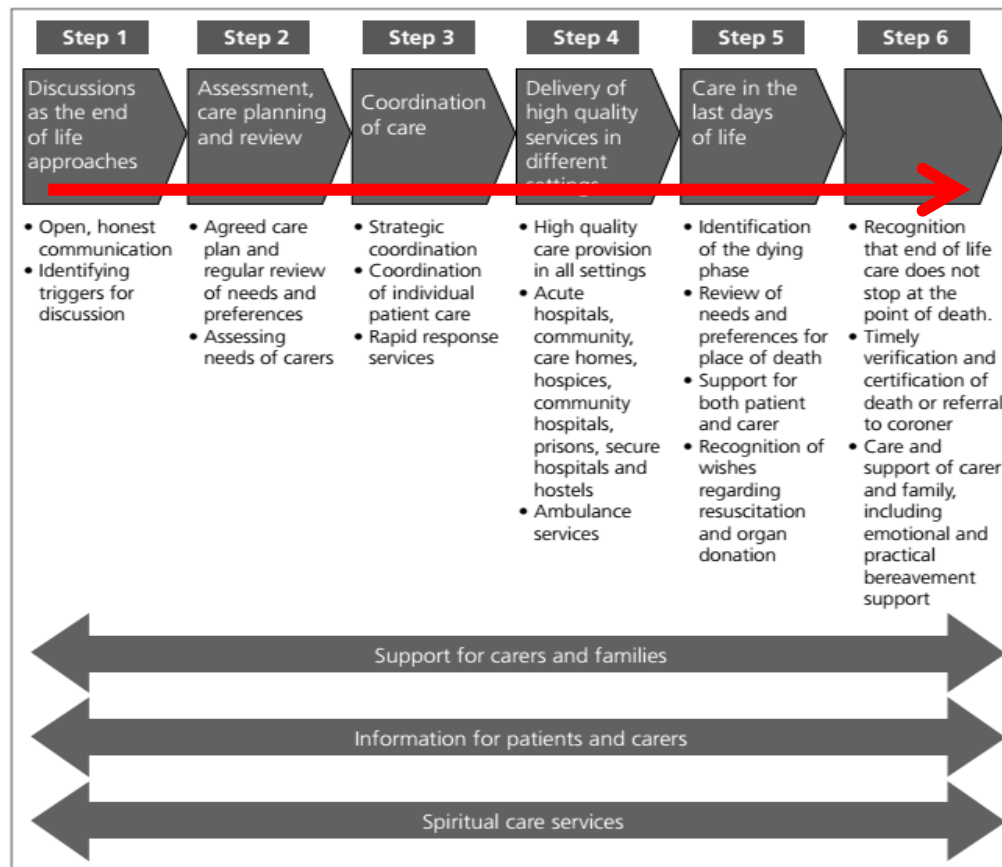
Step 1

Discussions as the end of life approaches

• Open, honest communication
• Identifying triggers for discussion

Step 2

Assessment, care planning and review

• Agreed care plan and regular review of needs and preferences
• Assessing needs of carers

Step 3

Coordination of care

• Strategic coordination
• Coordination of individual patient care
• Rapid response services

Step 4

Delivery of high quality services in different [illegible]

• High quality care provision in all settings
• Acute hospitals, community, care homes, hospices, community hospitals, prisons, secure hospitals and hostels
• Ambulance services

Step 5

Care in the last days of life

• Identification of the dying phase
• Review of needs and preferences for place of death
• Support for both patient and carer
• Recognition of wishes regarding resuscitation and organ donation

Step 6

• Recognition that end of life care does not stop at the point of death.
• Timely verification and certification of death or referral to coroner
• Care and support of carer and family, including emotional and practical bereavement support

Support for carers and families

Information for patients and carers

Spiritual care services